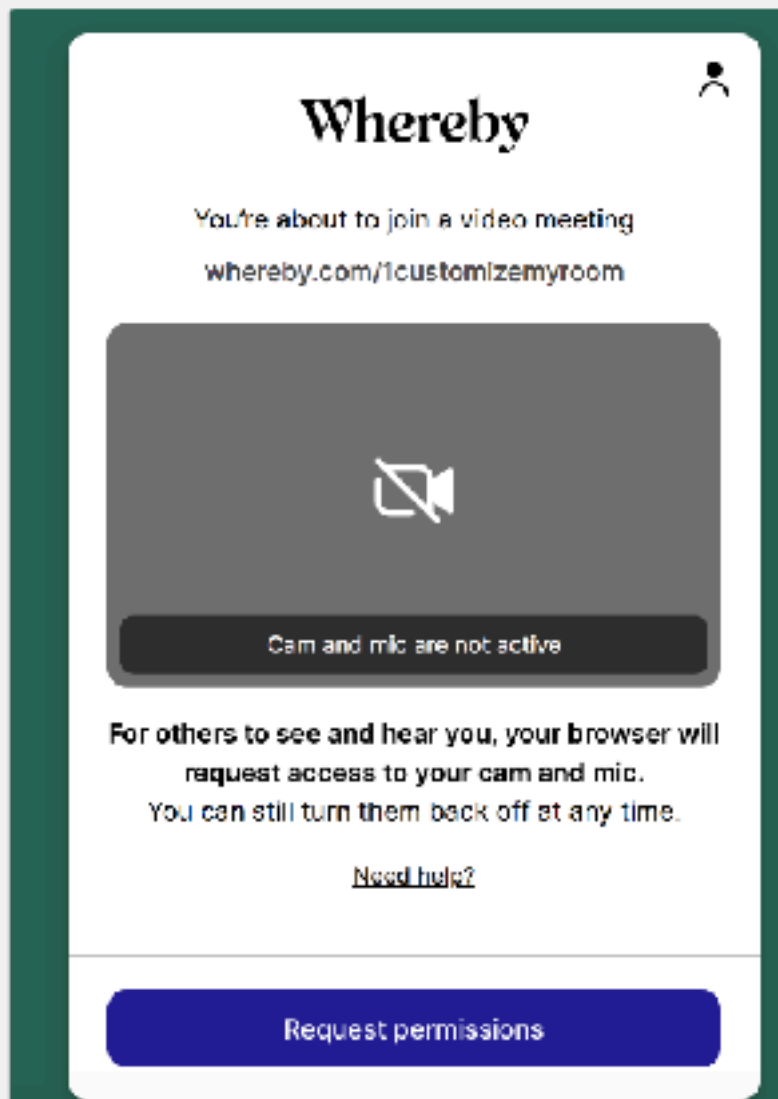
Whereby

You're about to join a video meeting

whereby.com/1customizemyroom

Cam and mic are not active

For others to see and hear you, your browser will request access to your cam and mic.
You can still turn them back off at any time.

Need help?

Request permissions